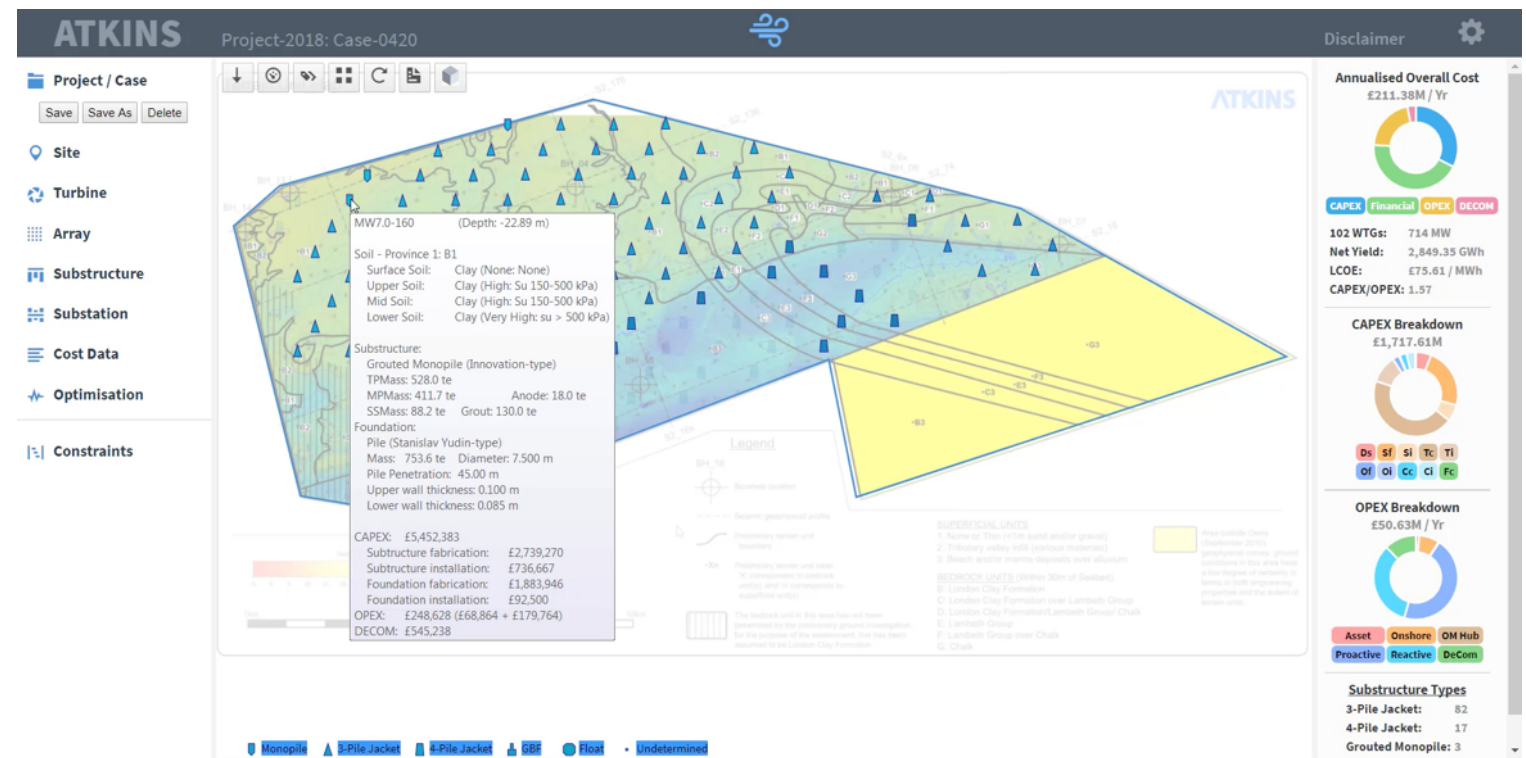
ATKINS Project-2018: Case-0420 Disclaimer

Project / Case
Save Save As Delete
Site
Turbine
Array
Substructure
Substation
Cost Data
Optimisation
Constraints

ATKINS

MW7.0-160 (Depth: -22.89 m)

Soil - Province 1: B1
Surface Soil: Clay (None: None)
Upper Soil: Clay (High: Su 150-500 kPa)
Mid Soil: Clay (High: Su 150-500 kPa)
Lower Soil: Clay (Very High: su > 500 kPa)

Substructure:
Grouted Monopile (Innovation-type)
TPMass: 528.0 te
MPMass: 411.7 te Anode: 18.0 te
SSMass: 88.2 te Grout: 130.0 te
Foundation:
Pile (Stanislav Yudin-type)
Mass: 753.6 te Diameter: 7.500 m
Pile Penetration: 45.00 m
Upper wall thickness: 0.100 m
Lower wall thickness: 0.085 m

CAPEX: £5,452,383
Subtructure fabrication: £2,739,270
Subtructure installation: £736,667
Foundation fabrication: £1,883,946
Foundation installation: £92,500
OPEX: £248,628 (£68,864 + £179,764)
DECOM: £545,238

Legend

Monopile 3-Pile Jacket 4-Pile Jacket GBF Float Undetermined

Annualised Overall Cost
£211.38M / Yr
CAPEX Financial OPEX DECOM
102 WTGs: 714 MW
Net Yield: 2,849.35 GWh
LCOE: £75.61 / MWh
CAPEX/OPEX: 1.57

CAPEX Breakdown
£1,717.61M
Ds Sf Si Tc Ti
Of Oi Cc Ci Fc

OPEX Breakdown
£50.63M / Yr
Asset Onshore OM Hub
Proactive Reactive DeCom

Substructure Types
3-Pile Jacket: 82
4-Pile Jacket: 17
Grouted Monopile: 3